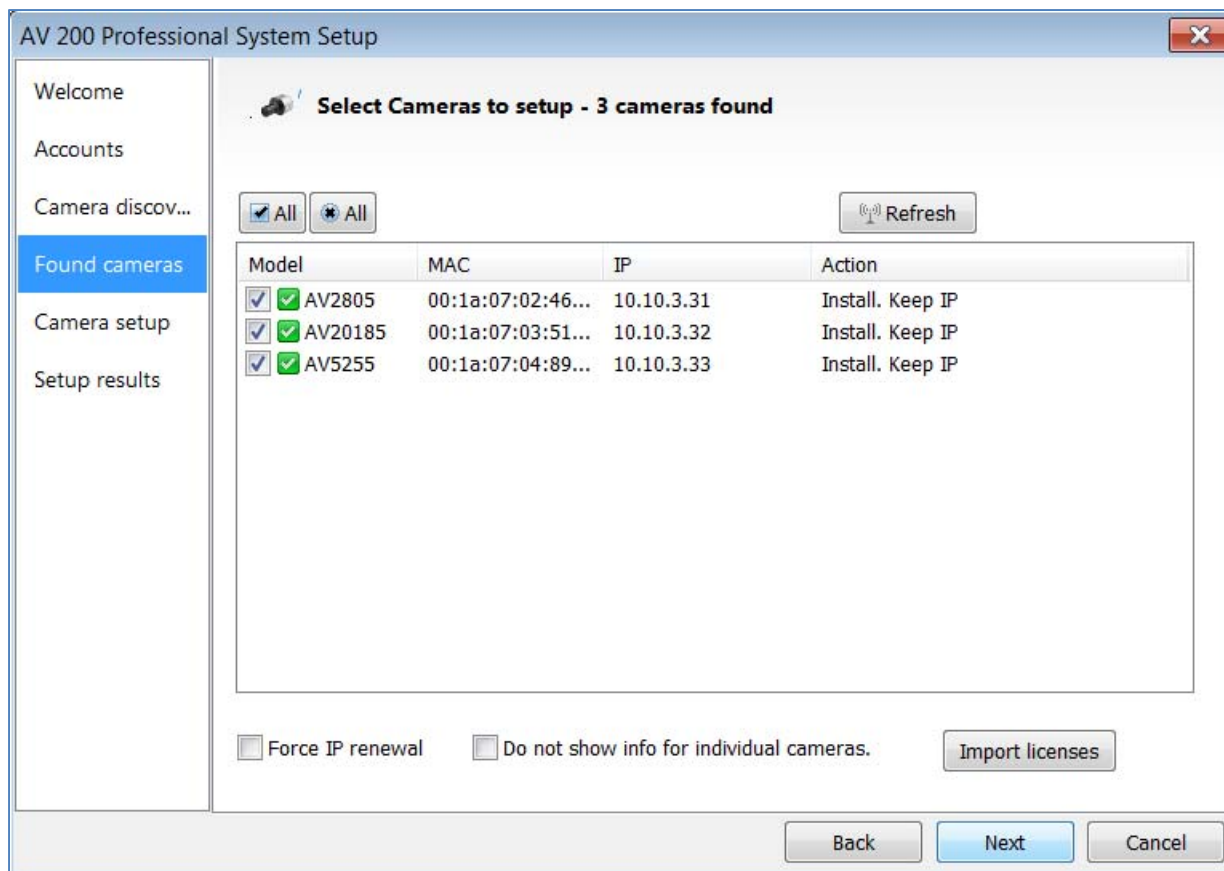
AV 200 Professional System Setup

Welcome
Accounts
Camera discov...
Found cameras
Camera setup
Setup results

Select Cameras to setup - 3 cameras found

All All

Refresh

| Model | MAC | IP | Action |
|---|---|---|---|
| AV2805 | 00:1a:07:02:46... | 10.10.3.31 | Install. Keep IP |
| AV20185 | 00:1a:07:03:51... | 10.10.3.32 | Install. Keep IP |
| AV5255 | 00:1a:07:04:89... | 10.10.3.33 | Install. Keep IP |

Force IP renewal
Do not show info for individual cameras.
Import licenses

Back
Next
Cancel